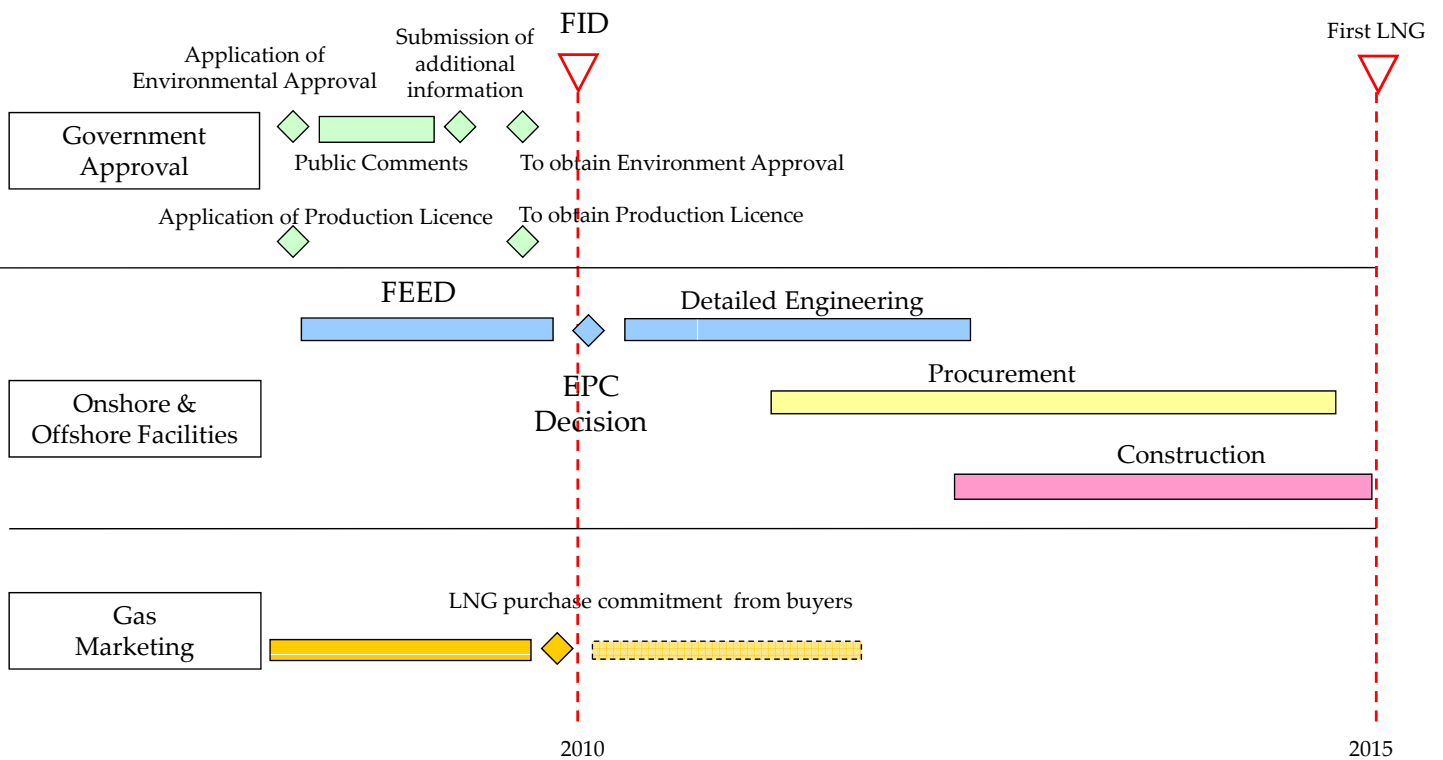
FID

First LNG

Application of Environmental Approval

Submission of additional information

Government Approval

Public Comments

To obtain Environment Approval

Application of Production Licence

To obtain Production Licence

FEED

Detailed Engineering

EPC Decision

Procurement

Onshore & Offshore Facilities

Construction

Gas Marketing

LNG purchase commitment from buyers

2010

2015